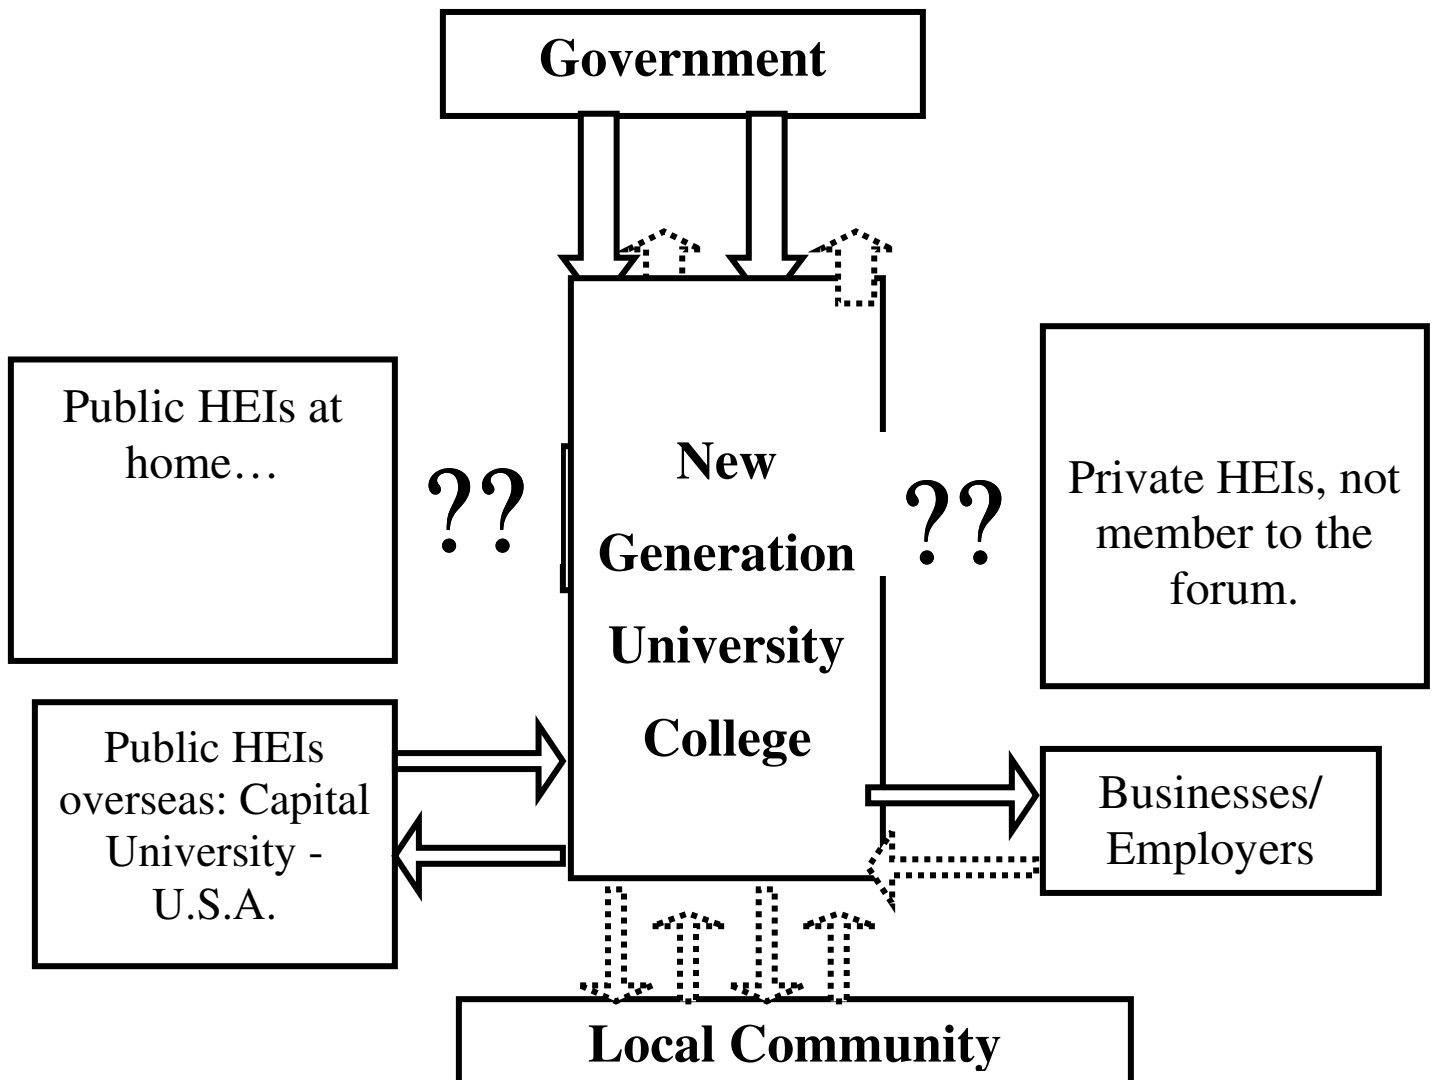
Government

Public HEIs at home…

??

New Generation University College

??

Private HEIs, not member to the forum.

Public HEIs overseas: Capital University - U.S.A.

Businesses/ Employers

Local Community